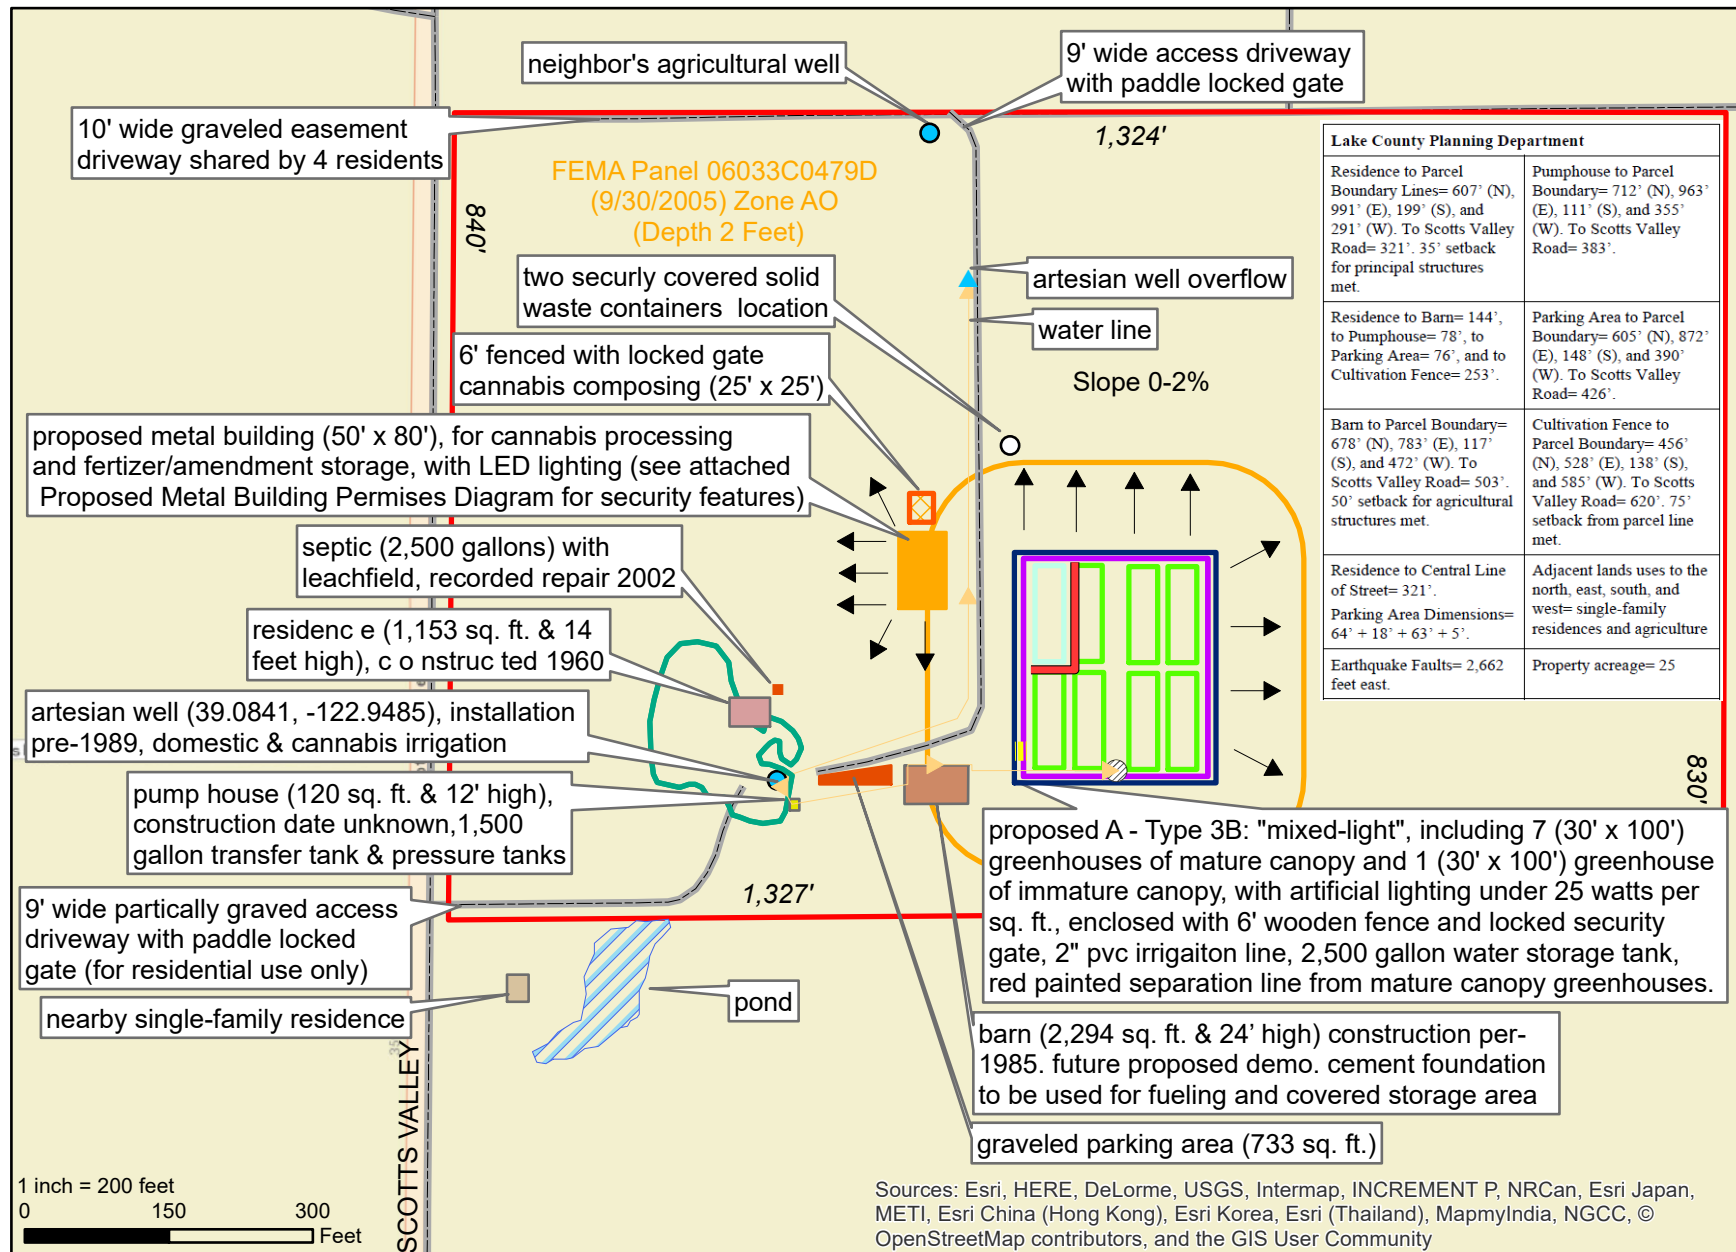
neighbor's agricultural well

9' wide access driveway with paddle locked gate

10' wide graveled easement driveway shared by 4 residents

1,324'

FEMA Panel 06033C0479D (9/30/2005) Zone AO (Depth 2 Feet)

840'

two securly covered solid waste containers location

artesian well overflow

water line

6' fenced with locked gate cannabis composing (25' x 25')

Slope 0-2%

proposed metal building (50' x 80'), for cannabis processing and fertizer/amendment storage, with LED lighting (see attached Proposed Metal Building Permises Diagram for security features)

septic (2,500 gallons) with leachfield, recorded repair 2002

residenc e (1,153 sq. ft. & 14 feet high), c o nstruc ted 1960

artesian well (39.0841, -122.9485), installation pre-1989, domestic & cannabis irrigation

pump house (120 sq. ft. & 12' high), construction date unknown,1,500 gallon transfer tank & pressure tanks

1,327'

9' wide partically graved access driveway with paddle locked gate (for residential use only)

nearby single-family residence

pond

| Lake County Planning Department | |
|---|---|
| Residence to Parcel Boundary Lines= 607' (N), 991' (E), 199' (S), and 291' (W). To Scotts Valley Road= 321'. 35' setback for principal structures met. | Pumphouse to Parcel Boundary= 712' (N), 963' (E), 111' (S), and 355' (W). To Scotts Valley Road= 383'. |
| Residence to Barn= 144', to Pumphouse= 78', to Parking Area= 76', and to Cultivation Fence= 253'. | Parking Area to Parcel Boundary= 605' (N), 872' (E), 148' (S), and 390' (W). To Scotts Valley Road= 426'. |
| Barn to Parcel Boundary= 678' (N), 783' (E), 117' (S), and 472' (W). To Scotts Valley Road= 503'. 50' setback for agricultural structures met. | Cultivation Fence to Parcel Boundary= 456' (N), 528' (E), 138' (S), and 585' (W). To Scotts Valley Road= 620'. 75' setback from parcel line met. |
| Residence to Central Line of Street= 321'. Parking Area Dimensions= 64' + 18' + 63' + 5'. | Adjacent lands uses to the north, east, south, and west= single-family residences and agriculture |
| Earthquake Faults= 2,662 feet east. | Property acreage= 25 |

830'

proposed A - Type 3B: "mixed-light", including 7 (30' x 100') greenhouses of mature canopy and 1 (30' x 100') greenhouse of immature canopy, with artificial lighting under 25 watts per sq. ft., enclosed with 6' wooden fence and locked security gate, 2" pvc irrigaiton line, 2,500 gallon water storage tank, red painted separation line from mature canopy greenhouses.

barn (2,294 sq. ft. & 24' high) construction per-1985. future proposed demo. cement foundation to be used for fueling and covered storage area

graveled parking area (733 sq. ft.)

SCOTTS VALLEY

1 inch = 200 feet
0 150 300 Feet

Sources: Esri, HERE, DeLorme, USGS, Intermap, INCREMENT P, NRCan, Esri Japan, METI, Esri China (Hong Kong), Esri Korea, Esri (Thailand), MapmyIndia, NGCC, © OpenStreetMap contributors, and the GIS User Community